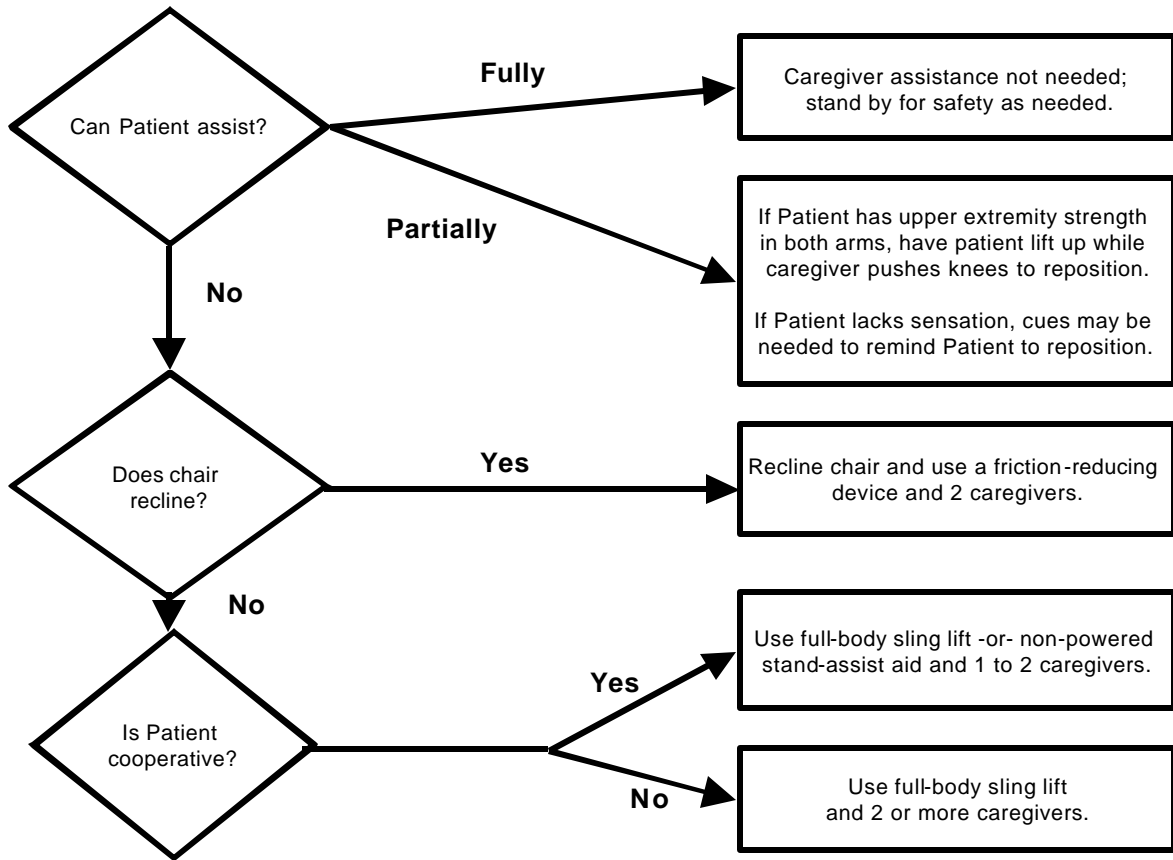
Can Patient assist?

Fully

Caregiver assistance not needed; stand by for safety as needed.

Partially

If Patient has upper extremity strength in both arms, have patient lift up while caregiver pushes knees to reposition.

If Patient lacks sensation, cues may be needed to remind Patient to reposition.

No

Does chair recline?

Yes

Recline chair and use a friction-reducing device and 2 caregivers.

No

Is Patient cooperative?

Yes

Use full-body sling lift -or- non-powered stand-assist aid and 1 to 2 caregivers.

No

Use full-body sling lift and 2 or more caregivers.